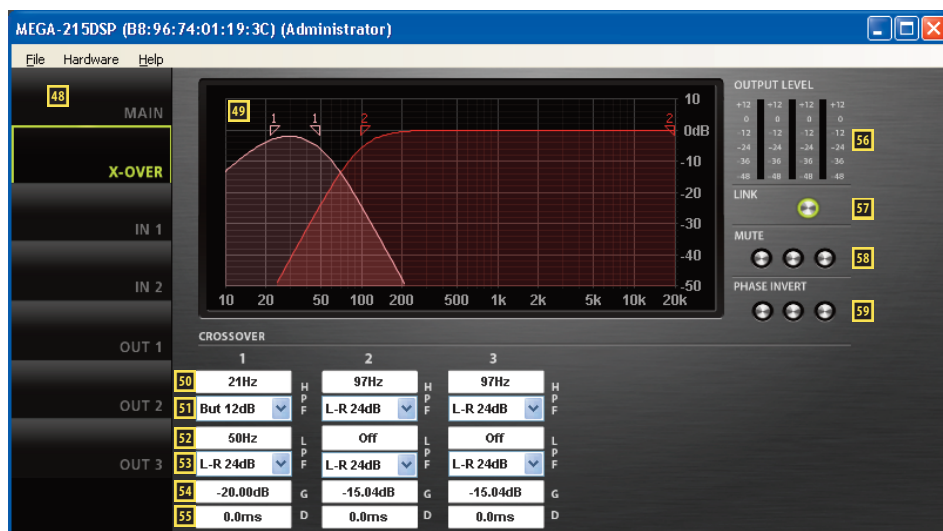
MEGA-215DSP (B8:96:74:01:19:3C) (Administrator)

File Hardware Help

48

MAIN

X-OVER

IN 1

IN 2

OUT 1

OUT 2

OUT 3

49

1 1 2 2

10
0dB
-10
-20
-30
-40
-50

10 20 50 100 200 500 1k 2k 5k 10k 20k

OUTPUT LEVEL

| +12 | +12 | +12 | +12 |
|---|---|---|---|
| 0 | 0 | 0 | 0 |
| -12 | -12 | -12 | -12 |
| -24 | -24 | -24 | -24 |
| -36 | -36 | -36 | -36 |
| -48 | -48 | -48 | -48 |

56

LINK

57

MUTE

58

PHASE INVERT

59

CROSSOVER

| | 1 | | 2 | | 3 | |
|---|---|---|---|---|---|---|
| 50 | 21Hz | HPF | 97Hz | HPF | 97Hz | HPF |
| 51 | But 12dB | | L-R 24dB | | L-R 24dB | |
| 52 | 50Hz | LPF | Off | LPF | Off | LPF |
| 53 | L-R 24dB | | L-R 24dB | | L-R 24dB | |
| 54 | -20.00dB | G | -15.04dB | G | -15.04dB | G |
| 55 | 0.0ms | D | 0.0ms | D | 0.0ms | D |